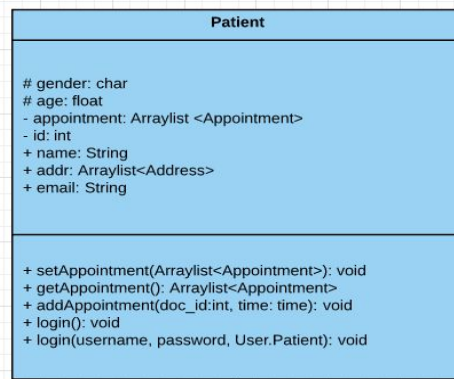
Patient

# gender: char
# age: float
- appointment: Arraylist <Appointment>
- id: int
+ name: String
+ addr: Arraylist<Address>
+ email: String

+ setAppointment(Arraylist<Appointment>): void
+ getAppointment(): Arraylist<Appointment>
+ addAppointment(doc_id:int, time: time): void
+ login(): void
+ login(username, password, User.Patient): void